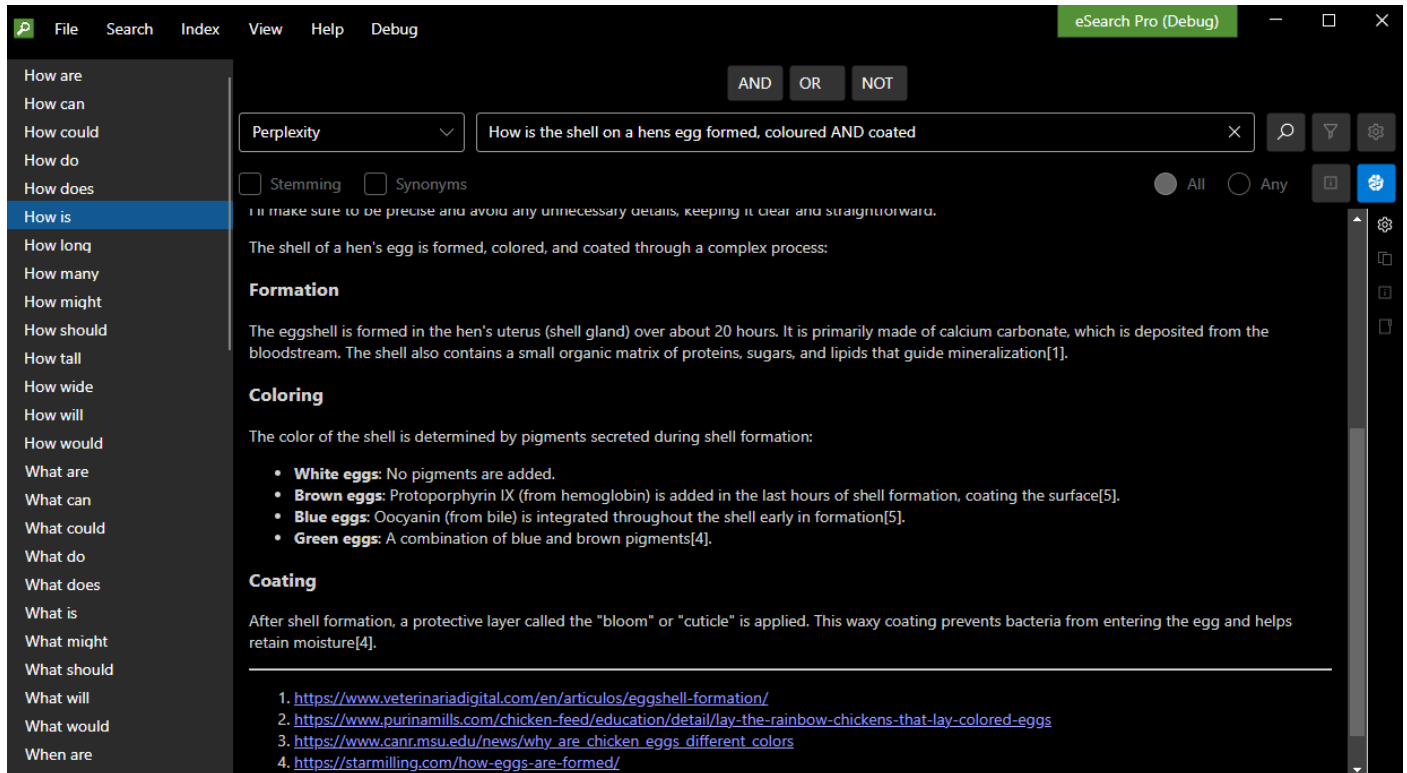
File Search Index View Help Debug

eSearch Pro (Debug)

How are
How can
How could
How do
How does
How is
How long
How many
How might
How should
How tall
How wide
How will
How would
What are
What can
What could
What do
What does
What is
What might
What should
What will
What would
When are

AND OR NOT

Perplexity

How is the shell on a hens egg formed, coloured AND coated

Stemming Synonyms All Any

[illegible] make sure to be precise and avoid any unnecessary details, keeping it clear and straightforward.

The shell of a hen's egg is formed, colored, and coated through a complex process:

**Formation**

The eggshell is formed in the hen's uterus (shell gland) over about 20 hours. It is primarily made of calcium carbonate, which is deposited from the bloodstream. The shell also contains a small organic matrix of proteins, sugars, and lipids that guide mineralization[1].

**Coloring**

The color of the shell is determined by pigments secreted during shell formation:

- **White eggs**: No pigments are added.
- **Brown eggs**: Protoporphyrin IX (from hemoglobin) is added in the last hours of shell formation, coating the surface[5].
- **Blue eggs**: Oocyanin (from bile) is integrated throughout the shell early in formation[5].
- **Green eggs**: A combination of blue and brown pigments[4].

**Coating**

After shell formation, a protective layer called the "bloom" or "cuticle" is applied. This waxy coating prevents bacteria from entering the egg and helps retain moisture[4].

1. https://www.veterinariadigital.com/en/articulos/eggshell-formation/
2. https://www.purinamills.com/chicken-feed/education/detail/lay-the-rainbow-chickens-that-lay-colored-eggs
3. https://www.canr.msu.edu/news/why_are_chicken_eggs_different_colors
4. https://starmilling.com/how-eggs-are-formed/